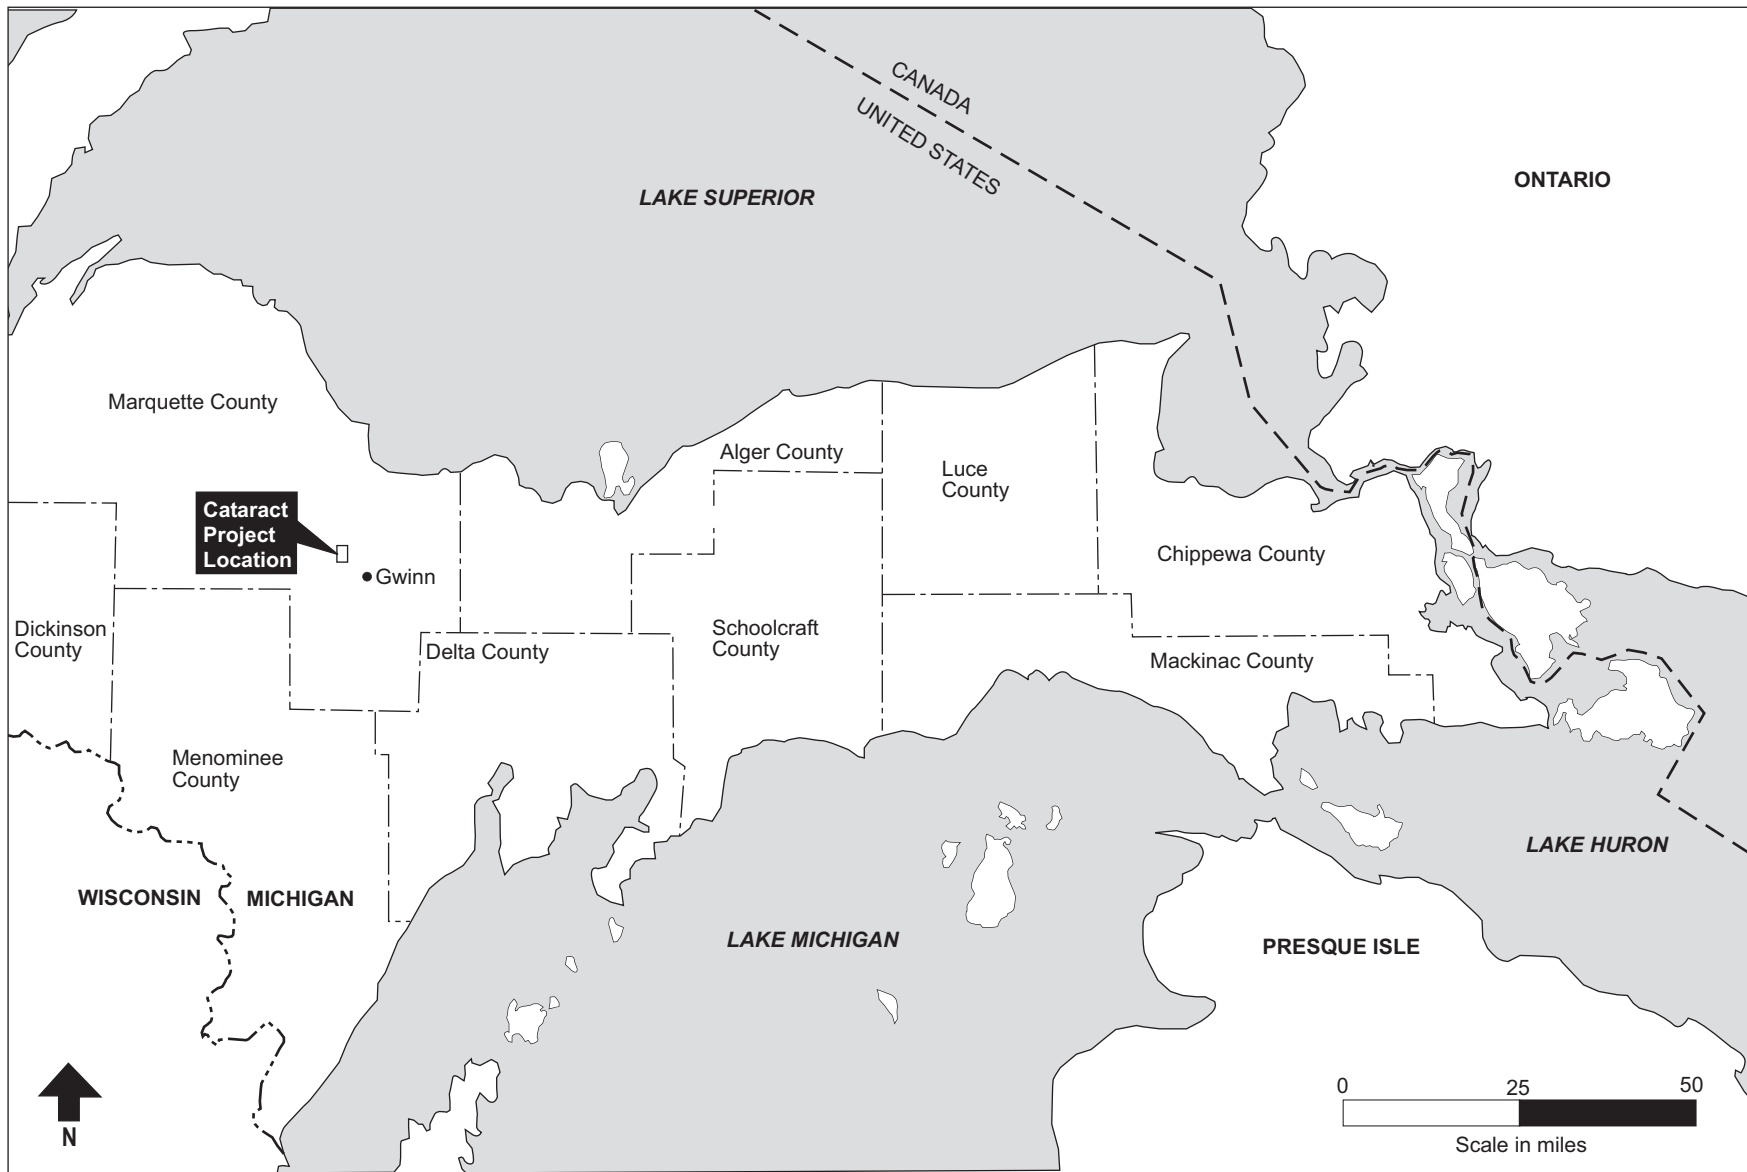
CANADA
UNITED STATES

LAKE SUPERIOR

ONTARIO

Marquette County

Alger County

Luce County

Cataract Project Location

Gwinn

Chippewa County

Dickinson County

Delta County

Schoolcraft County

Mackinac County

Menominee County

WISCONSIN

MICHIGAN

LAKE MICHIGAN

LAKE HURON

PRESQUE ISLE

N

0 25 50
Scale in miles